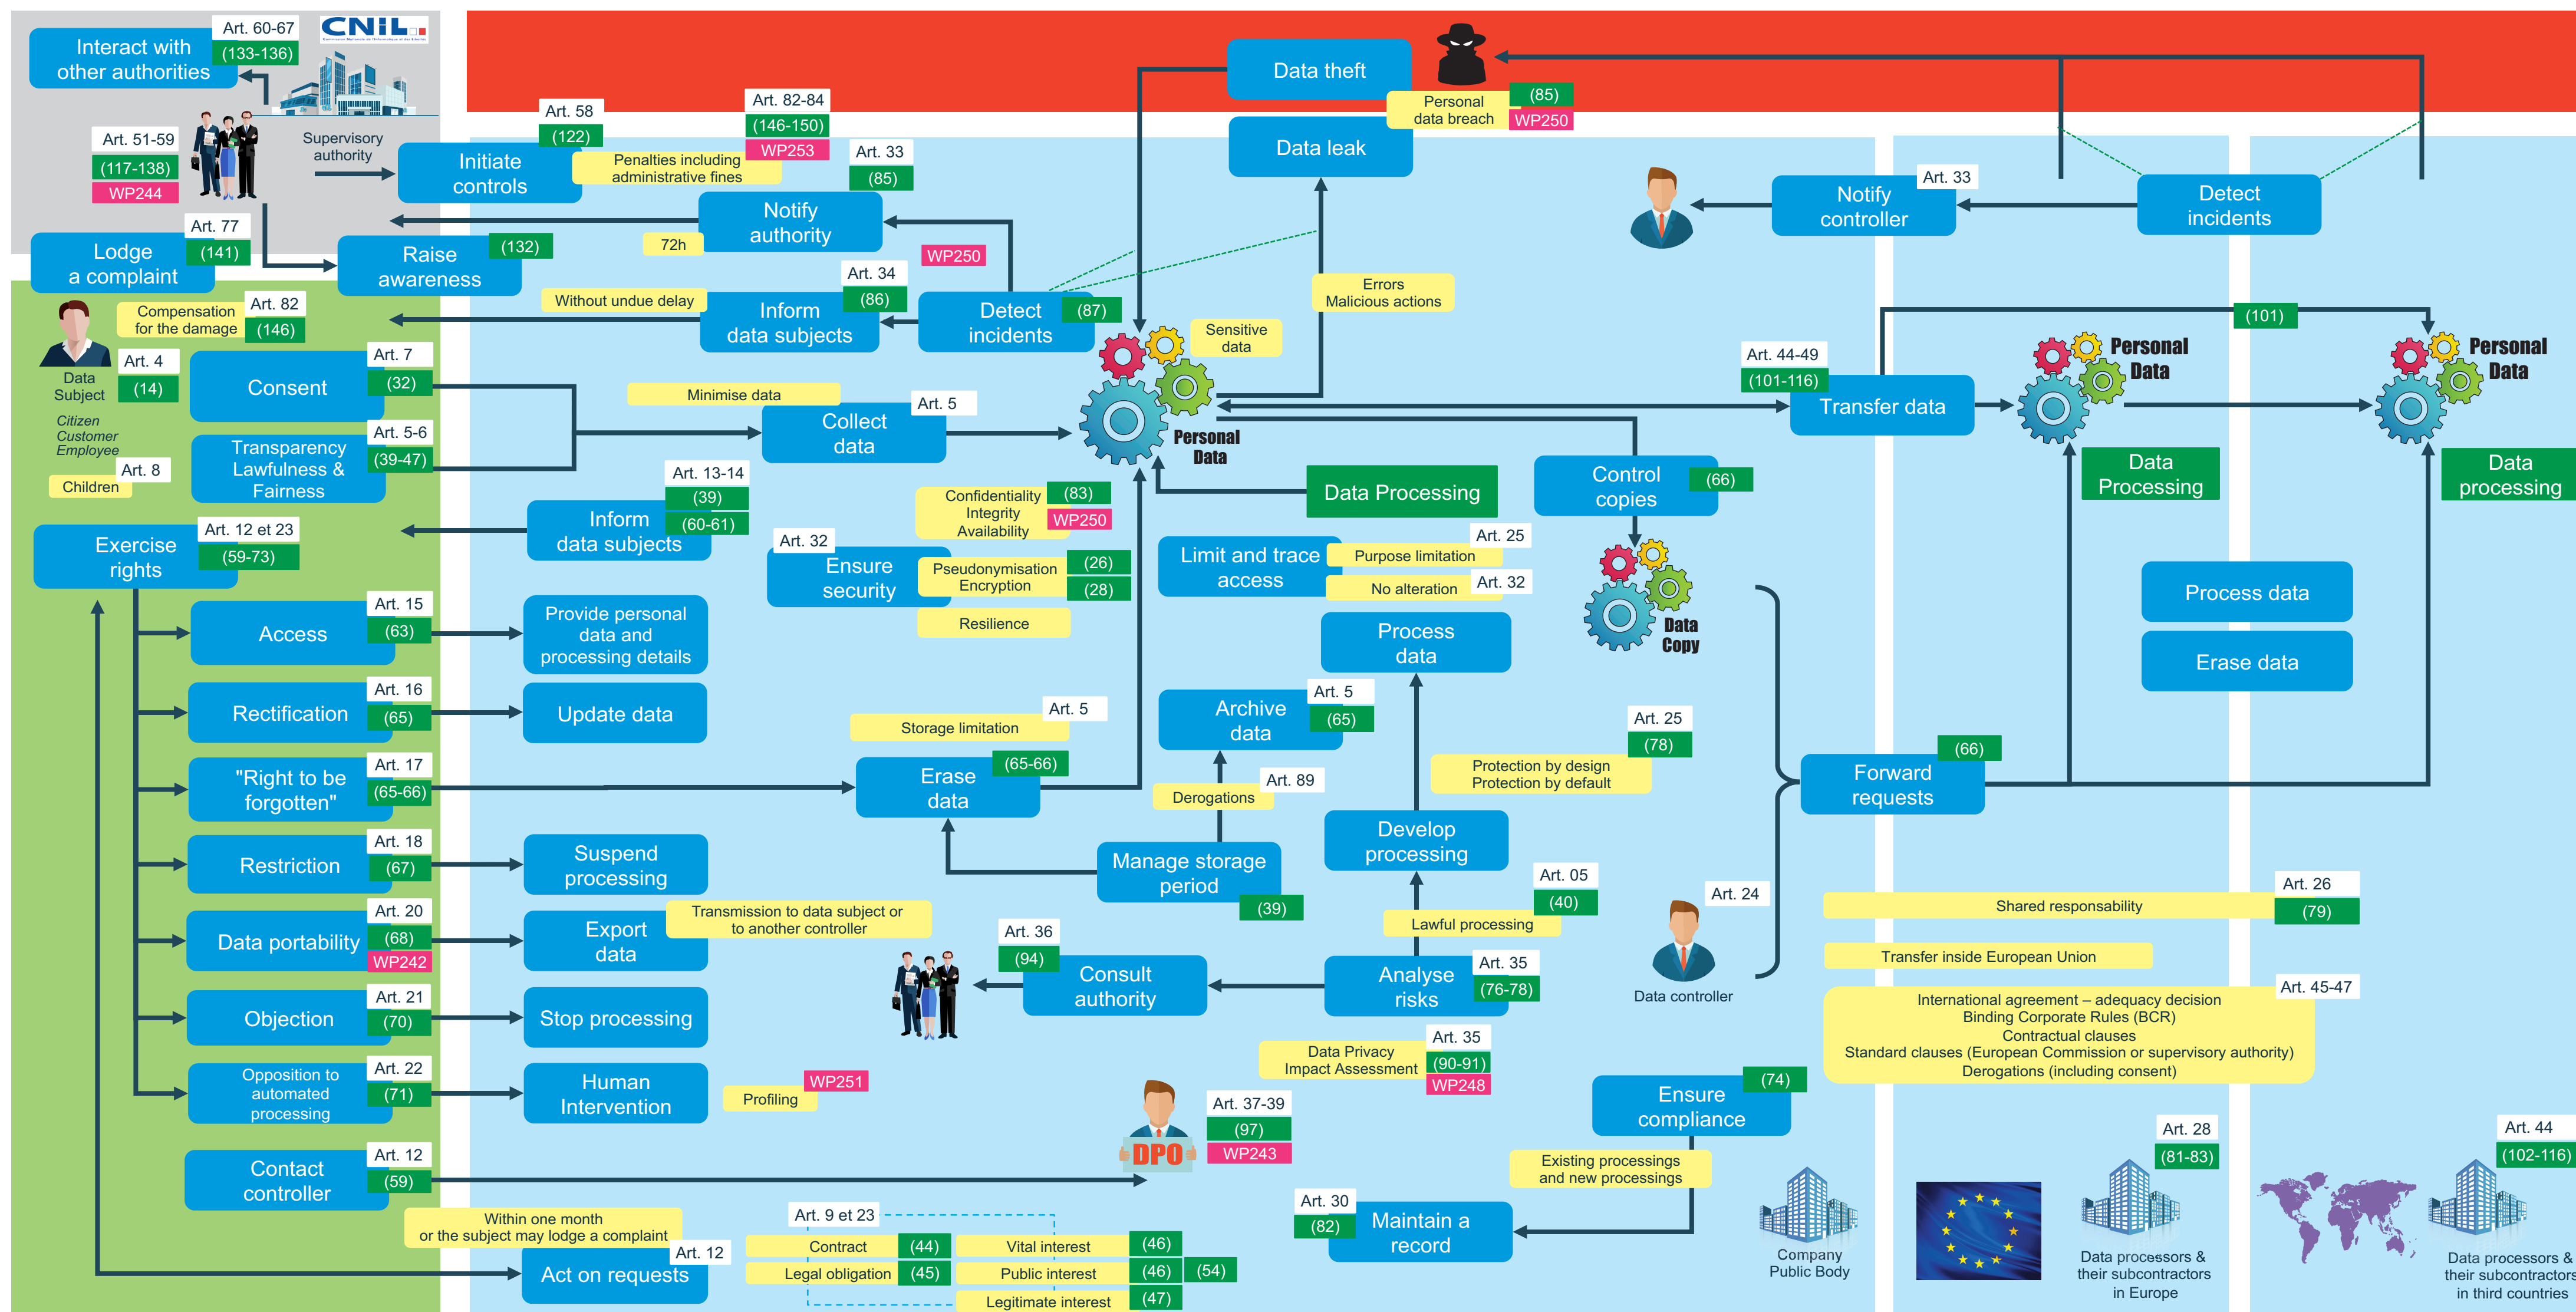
Interact with other authorities
Art. 60-67
(133-136)
CNIL

Supervisory authority

Art. 51-59
(117-138)
WP244

Initiate controls
Art. 58
(122)

Penalties including administrative fines
Art. 82-84
(146-150)
WP253

Art. 33
(85)
Notify authority
72h

Lodge a complaint
Art. 77
(141)

Raise awareness
(132)

WP250

Without undue delay
Inform data subjects
Art. 34
(86)

Detect incidents
(87)

Compensation for the damage
Art. 82
(146)

Data Subject
Art. 4
(14)
Citizen
Customer
Employee

Consent
Art. 7
(32)

Transparency Lawfulness & Fairness
Art. 5-6
(39-47)

Art. 8
Children

Minimise data
Collect data
Art. 5

Sensitive data
Personal Data

Exercise rights
Art. 12 et 23
(59-73)

Inform data subjects
Art. 13-14
(39)
(60-61)

Confidentiality Integrity Availability
(83)
WP250

Ensure security
Art. 32
Pseudonymisation Encryption
(26)
(28)
Resilience

Access
Art. 15
(63)
Provide personal data and processing details

Rectification
Art. 16
(65)
Update data

"Right to be forgotten"
Art. 17
(65-66)

Storage limitation
Art. 5
Erase data
(65-66)

Restriction
Art. 18
(67)
Suspend processing

Data portability
Art. 20
(68)
WP242
Export data
Transmission to data subject or to another controller

Objection
Art. 21
(70)
Stop processing

Opposition to automated processing
Art. 22
(71)
Human Intervention
Profiling
WP251

Contact controller
Art. 12
(59)

Within one month or the subject may lodge a complaint
Act on requests
Art. 12

Art. 9 et 23
Contract (44)
Legal obligation (45)
Vital interest (46)
Public interest (46)
Legitimate interest (47)
(54)

Data theft
Personal data breach
(85)
WP250
Data leak

Errors
Malicious actions

Data Processing

Limit and trace access
Purpose limitation
Art. 25
No alteration
Art. 32

Control copies
(66)
Data Copy

Process data

Archive data
Art. 5
(65)

Derogations
Art. 89

Manage storage period
(39)

Protection by design
Protection by default
Art. 25
(78)

Develop processing

Art. 05
(40)
Lawful processing

Consult authority
Art. 36
(94)

Analyse risks
Art. 35
(76-78)

Data Privacy Impact Assessment
Art. 35
(90-91)
WP248

DPO
Art. 37-39
(97)
WP243

Ensure compliance
(74)
Existing processings and new processings

Maintain a record
Art. 30
(82)

Notify controller
Art. 33

Detect incidents

Transfer data
Art. 44-49
(101-116)
(101)
Personal Data
Data Processing
Personal Data
Data processing

Process data
Erase data

Forward requests
(66)

Art. 24
Data controller

Shared responsability
Art. 26
(79)

Transfer inside European Union

International agreement – adequacy decision
Binding Corporate Rules (BCR)
Contractual clauses
Standard clauses (European Commission or supervisory authority)
Derogations (including consent)
Art. 45-47

Company Public Body

Art. 28
(81-83)
Data processors & their subcontractors in Europe

Art. 44
(102-116)
Data processors & their subcontractors in third countries